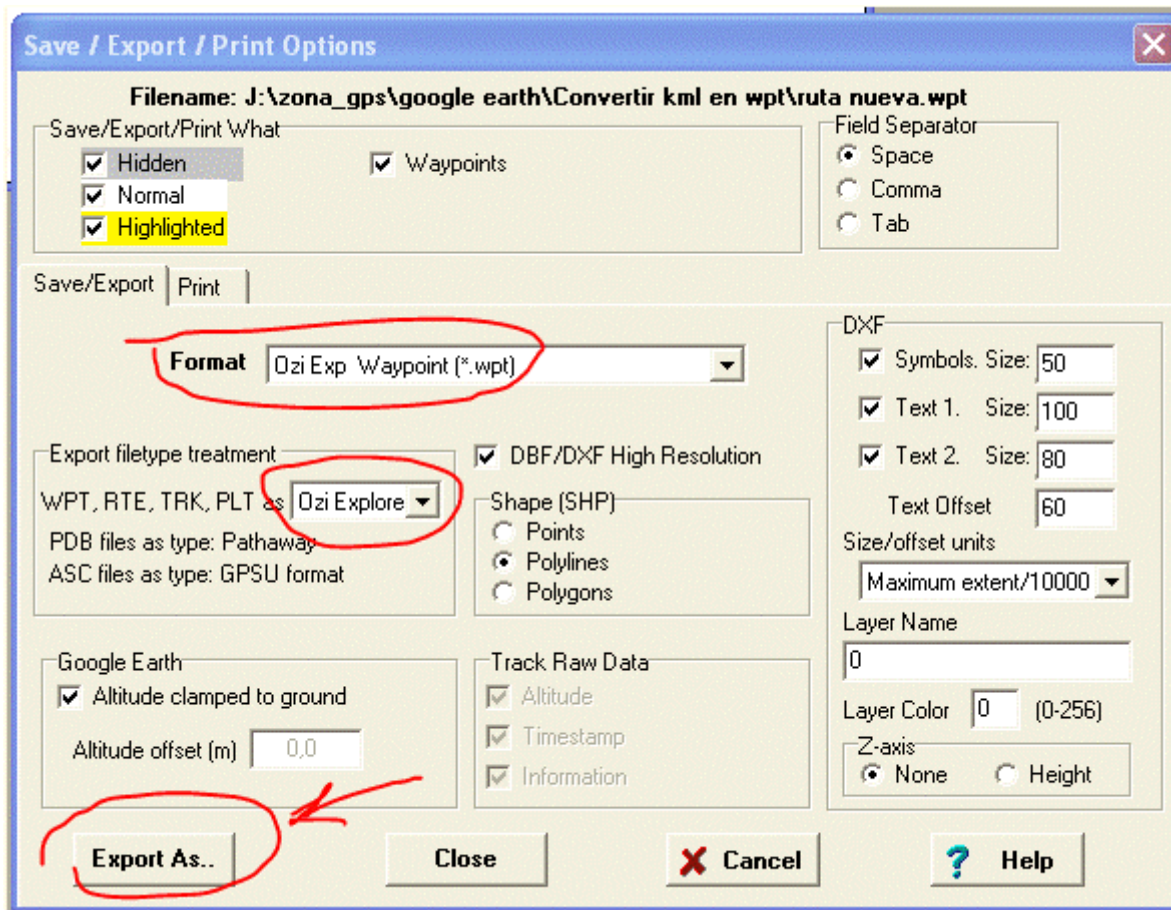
Save / Export / Print Options

Filename: J:\zona_gps\google earth\Convertir kml en wpt\ruta nueva.wpt

Save/Export/Print What
Hidden
Normal
Highlighted
Waypoints

Field Separator
Space
Comma
Tab

Save/Export
Print

Format
Ozi Exp Waypoint (*.wpt)

Export filetype treatment
WPT, RTE, TRK, PLT as Ozi Explore
PDB files as type: Pathaway
ASC files as type: GPSU format

DBF/DXF High Resolution

Shape (SHP)
Points
Polylines
Polygons

Google Earth
Altitude clamped to ground
Altitude offset (m) 0,0

Track Raw Data
Altitude
Timestamp
Information

DXF
Symbols. Size: 50
Text 1. Size: 100
Text 2. Size: 80
Text Offset 60
Size/offset units
Maximum extent/10000
Layer Name
0
Layer Color 0 (0-256)
Z-axis
None
Height

Export As..
Close
Cancel
Help